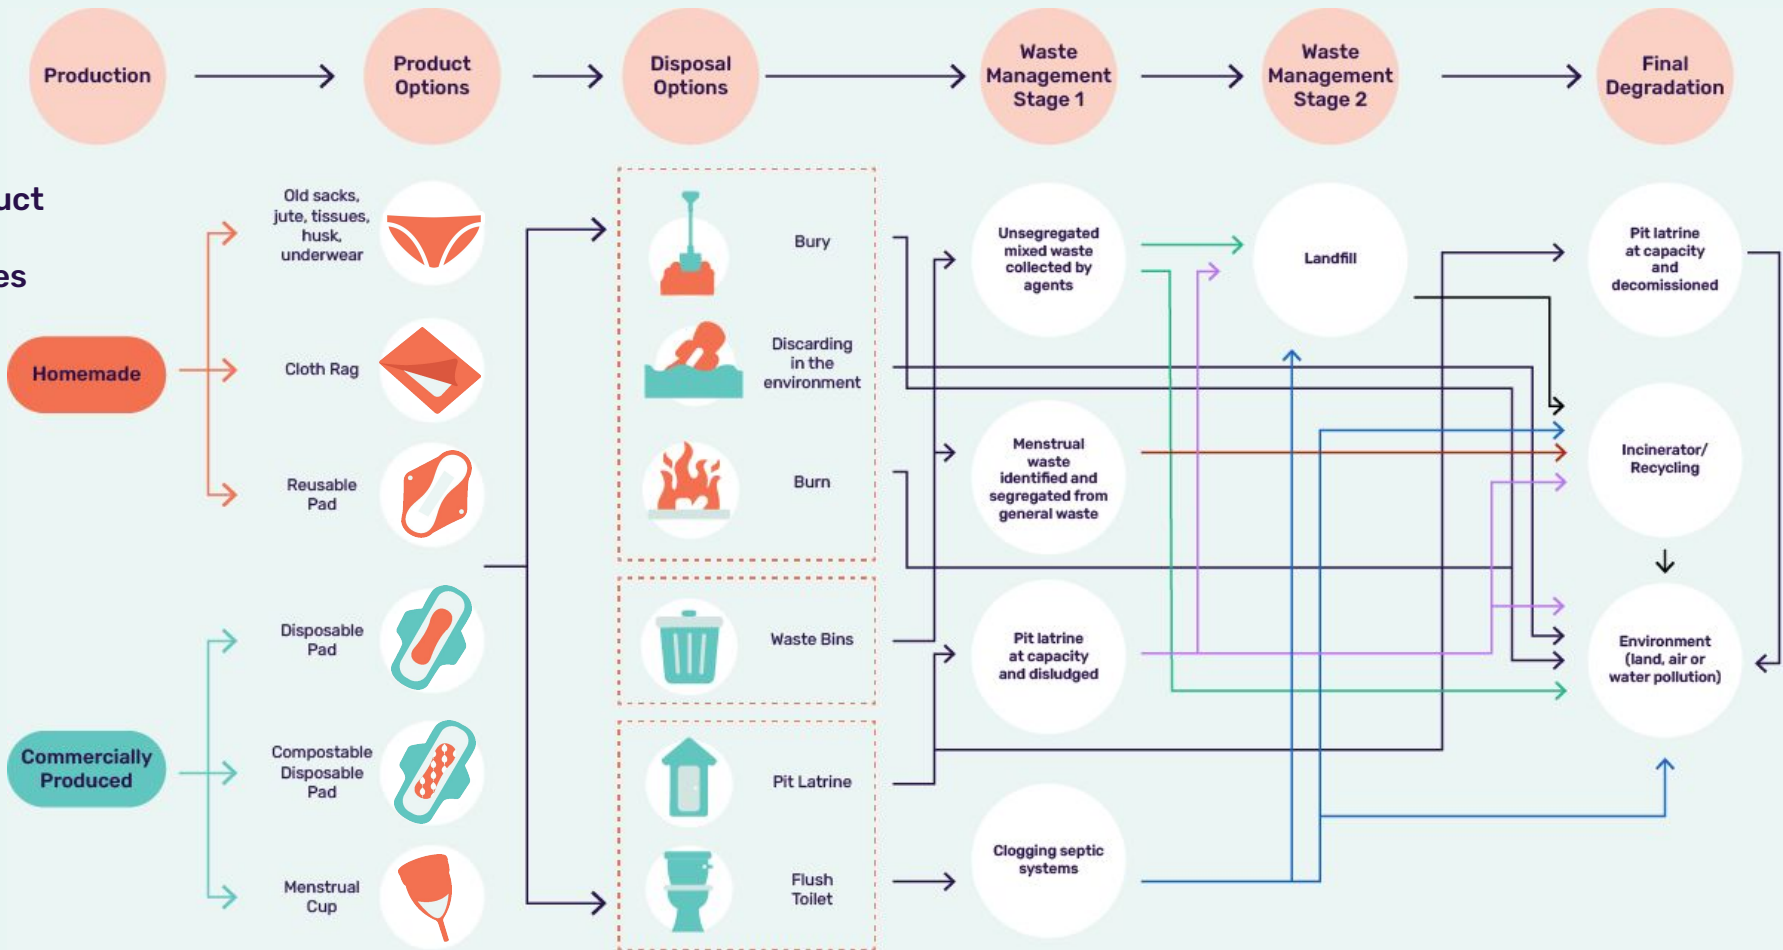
Production

Product Options

Disposal Options

Waste Management Stage 1

Waste Management Stage 2

Final Degradation

uct

es

Homemade

Old sacks, jute, tissues, husk, underwear

Cloth Rag

Reusable Pad

Commercially Produced

Disposable Pad

Compostable Disposable Pad

Menstrual Cup

Bury

Discarding in the environment

Burn

Waste Bins

Pit Latrine

Flush Toilet

Unsegregated mixed waste collected by agents

Menstrual waste identified and segregated from general waste

Pit latrine at capacity and disludged

Clogging septic systems

Landfill

Pit latrine at capacity and decomissioned

Incinerator/ Recycling

Environment (land, air or water pollution)